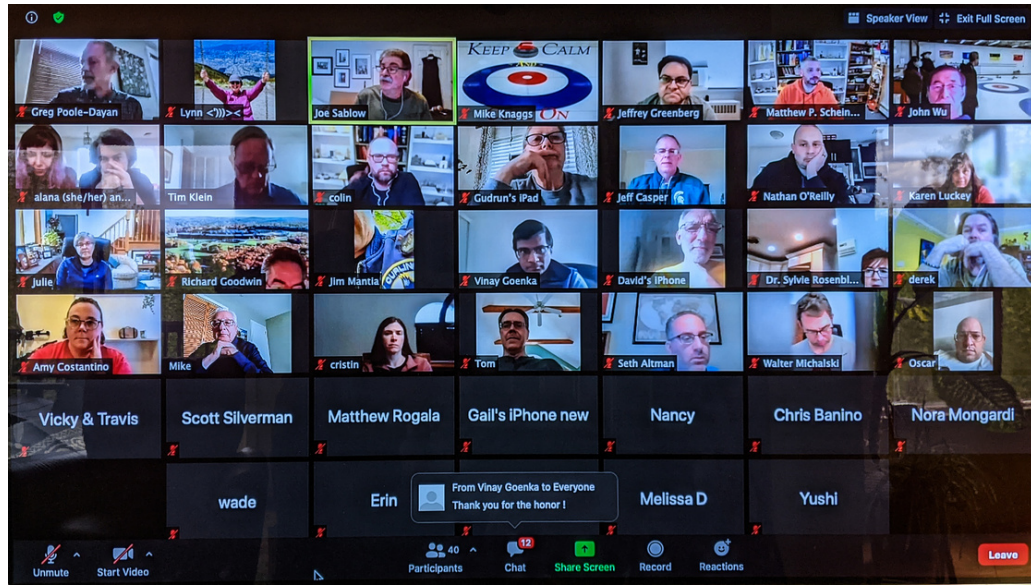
Speaker View
Exit Full Screen

Greg Poole-Dayan
Lynn <)))><
Joe Sablow
KEEP CALM AND ON
Mike Knaggs
Jeffrey Greenberg
Matthew P. Schein...
John Wu

alana (she/her) an...
Tim Klein
colin
Gudrun's iPad
Jeff Casper
Nathan O'Reilly
Karen Luckey

julie
Richard Goodwin
Jim Mantia
Vinay Goenka
David's iPhone
Dr. Sylvie Rosenbl...
derek

Amy Costantino
Mike
cristin
Tom
Seth Altman
Walter Michalski
Oscar

Vicky & Travis
Scott Silverman
Matthew Rogala
Gail's iPhone new
Nancy
Chris Banino
Nora Mongardi

wade
Erin
Melissa D
Yushi

From Vinay Goenka to Everyone
Thank you for the honor !

Unmute
Start Video
40
Participants
12
Chat
Share Screen
Record
Reactions
Leave